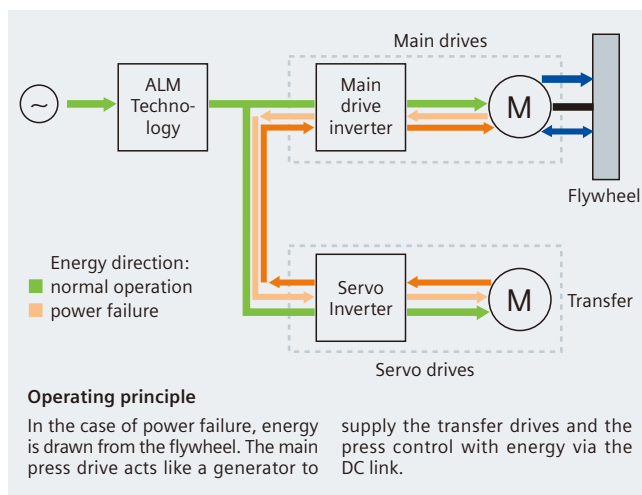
Main drives

~

ALM Technology

Main drive inverter

M

Flywheel

Energy direction:
normal operation
power failure

Servo Inverter

M

Transfer

Servo drives

**Operating principle**

In the case of power failure, energy is drawn from the flywheel. The main press drive acts like a generator to supply the transfer drives and the press control with energy via the DC link.